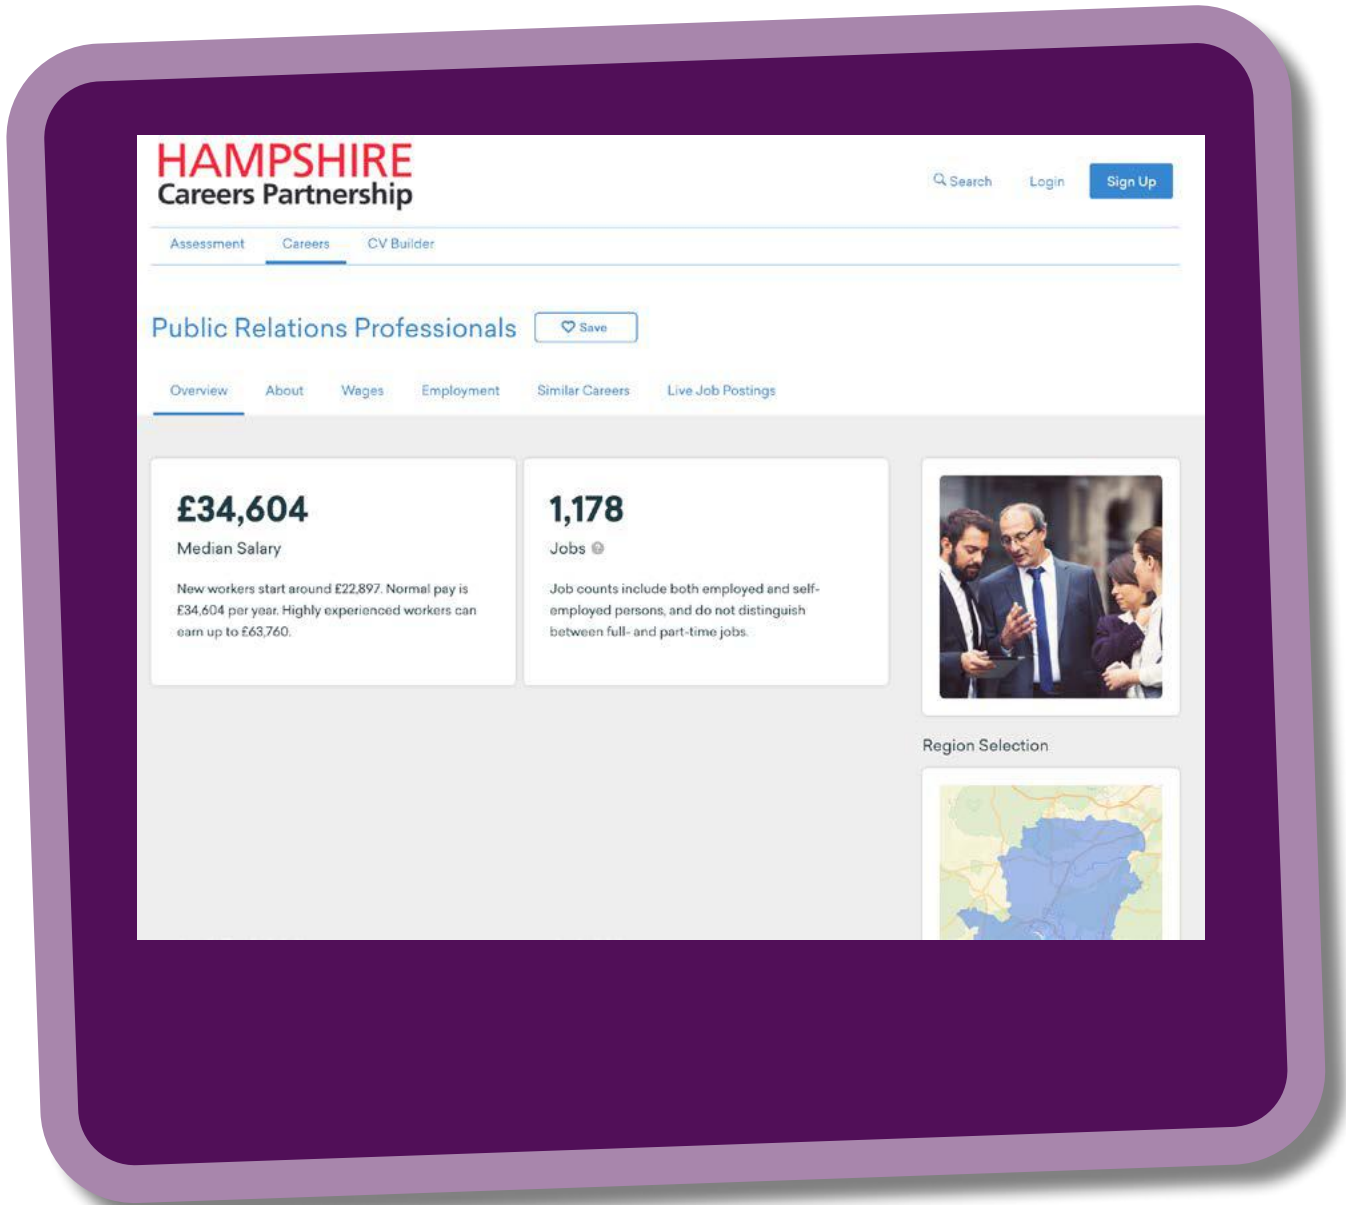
HAMPSHIRE
Careers Partnership

Search Login Sign Up

Assessment Careers CV Builder

Public Relations Professionals Save

Overview About Wages Employment Similar Careers Live Job Postings

£34,604
Median Salary

New workers start around £22,897. Normal pay is £34,604 per year. Highly experienced workers can earn up to £63,760.

1,178
Jobs

Job counts include both employed and self-employed persons, and do not distinguish between full- and part-time jobs.

Region Selection